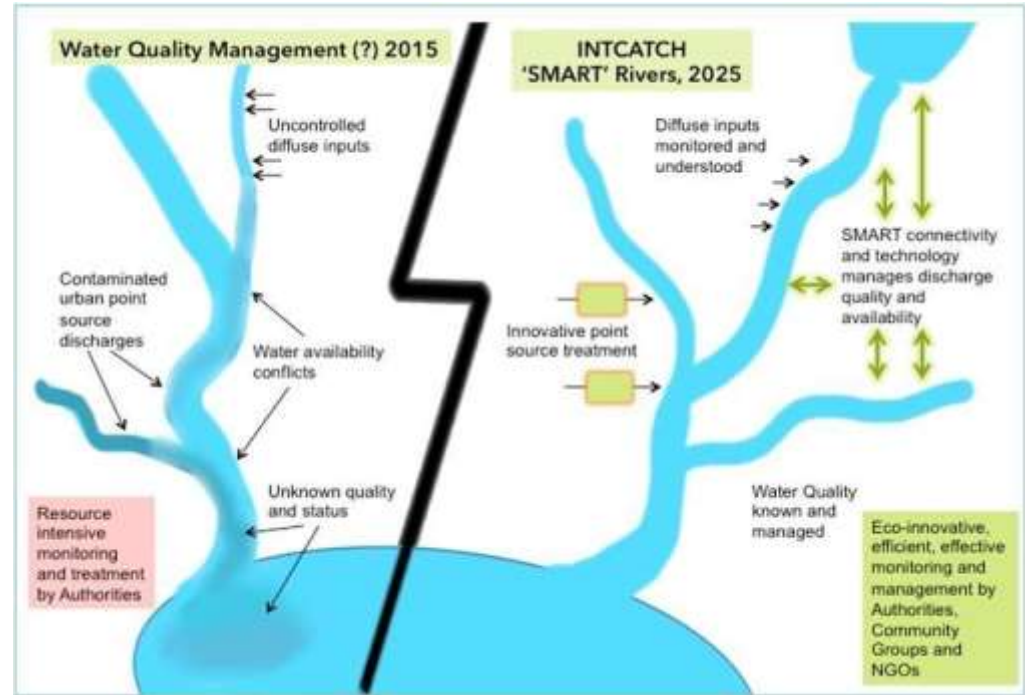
Water Quality Management (?) 2015

Uncontrolled diffuse inputs

Contaminated urban point source discharges

Water availability conflicts

Unknown quality and status

Resource intensive monitoring and treatment by Authorities

INTCATCH 'SMART' Rivers, 2025

Diffuse inputs monitored and understood

SMART connectivity and technology manages discharge quality and availability

Innovative point source treatment

Water Quality known and managed

Eco-innovative, efficient, effective monitoring and management by Authorities, Community Groups and NGOs